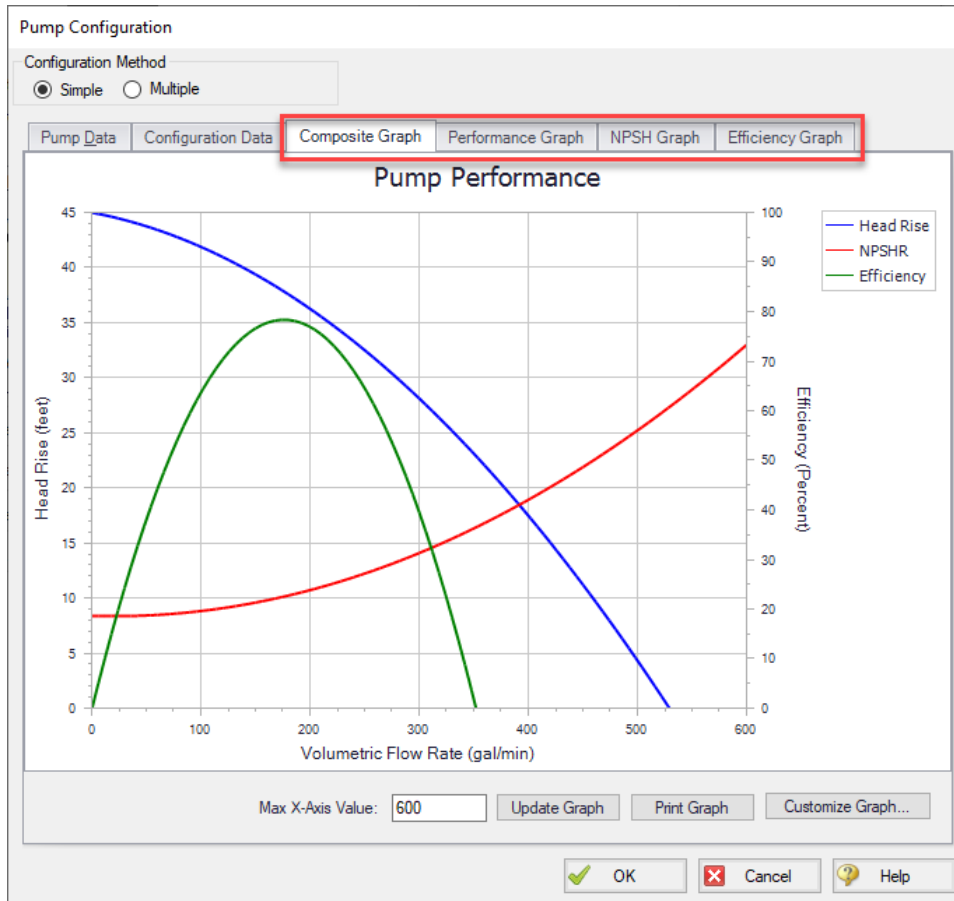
Pump Configuration

Configuration Method
Simple Multiple

Pump Data | Configuration Data | Composite Graph | Performance Graph | NPSH Graph | Efficiency Graph

Pump Performance

Head Rise
NPSHR
Efficiency

Head Rise (feet)
45
40
35
30
25
20
15
10
5
0

Efficiency (Percent)
100
90
80
70
60
50
40
30
20
10
0

0 100 200 300 400 500 600
Volumetric Flow Rate (gal/min)

Max X-Axis Value: 600 Update Graph Print Graph Customize Graph...

OK Cancel Help